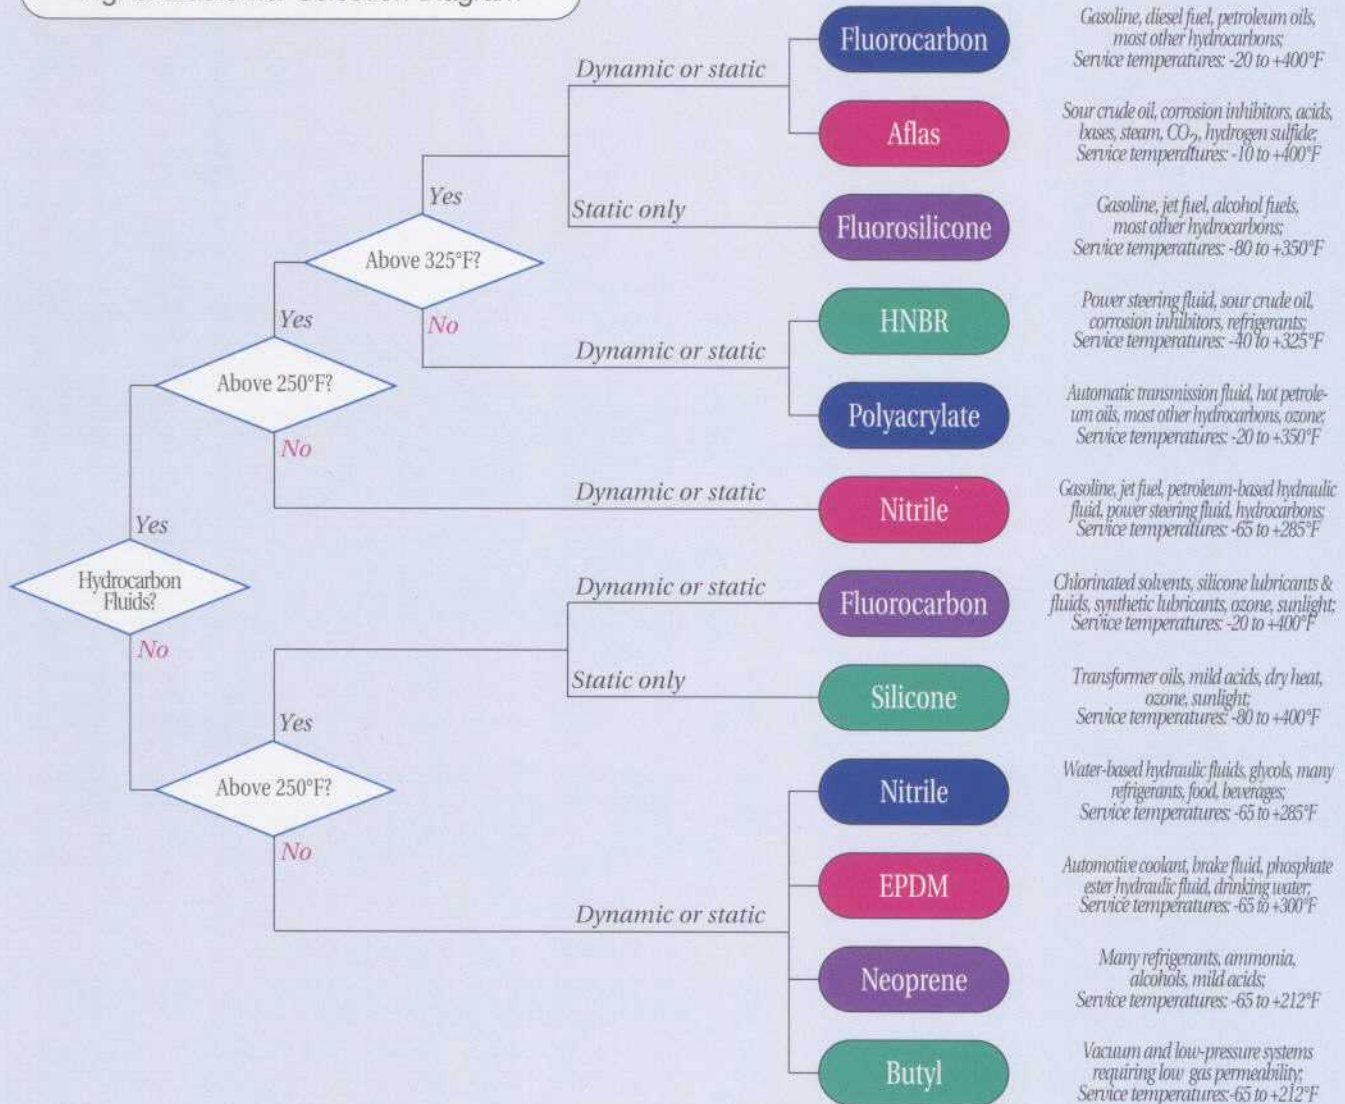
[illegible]

Hydrocarbon Fluids?

Yes

Above 250°F?

Yes

Above 325°F?

Yes

Dynamic or static

Fluorocarbon

Gasoline, diesel fuel, petroleum oils, most other hydrocarbons; Service temperatures: -20 to +400°F

Aflas

Sour crude oil, corrosion inhibitors, acids, bases, steam, $CO_2$, hydrogen sulfide; Service temperatures: -10 to +400°F

Static only

Fluorosilicone

Gasoline, jet fuel, alcohol fuels, most other hydrocarbons; Service temperatures: -80 to +350°F

No

Dynamic or static

HNBR

Power steering fluid, sour crude oil, corrosion inhibitors, refrigerants; Service temperatures: -40 to +325°F

Polyacrylate

Automatic transmission fluid, hot petroleum oils, most other hydrocarbons, ozone; Service temperatures: -20 to +350°F

No

Dynamic or static

Nitrile

Gasoline, jet fuel, petroleum-based hydraulic fluid, power steering fluid, hydrocarbons; Service temperatures: -65 to +285°F

No

Above 250°F?

Yes

Dynamic or static

Fluorocarbon

Chlorinated solvents, silicone lubricants & fluids, synthetic lubricants, ozone, sunlight; Service temperatures: -20 to +400°F

Static only

Silicone

Transformer oils, mild acids, dry heat, ozone, sunlight; Service temperatures: -80 to +400°F

No

Dynamic or static

Nitrile

Water-based hydraulic fluids, glycols, many refrigerants, food, beverages; Service temperatures: -65 to +285°F

EPDM

Automotive coolant, brake fluid, phosphate ester hydraulic fluid, drinking water; Service temperatures: -65 to +300°F

Neoprene

Many refrigerants, ammonia, alcohols, mild acids; Service temperatures: -65 to +212°F

Butyl

Vacuum and low-pressure systems requiring low gas permeability; Service temperatures: -65 to +212°F